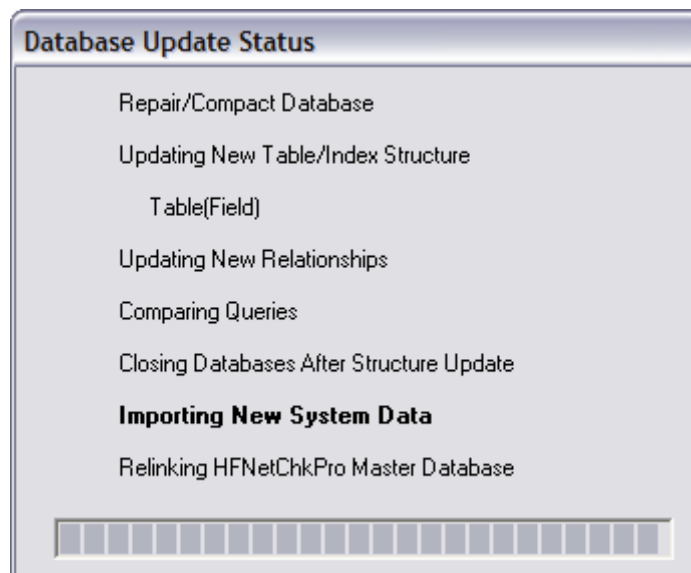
Database Update Status

Repair/Compact Database

Updating New Table/Index Structure

Table(Field)

Updating New Relationships

Comparing Queries

Closing Databases After Structure Update

**Importing New System Data**

Relinking HFNetChkPro Master Database